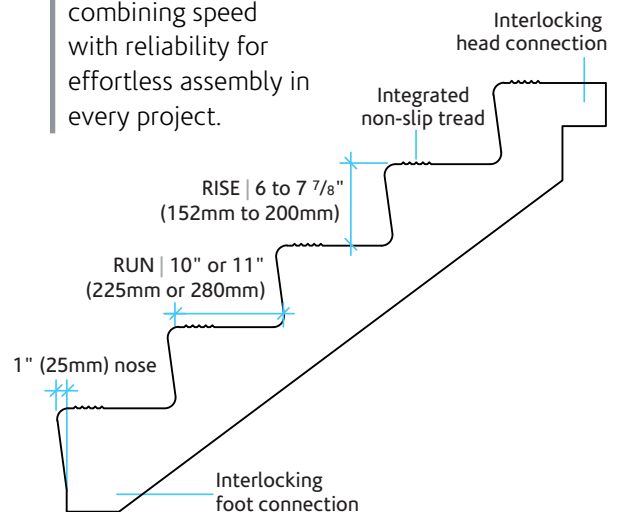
combining speed with reliability for effortless assembly in every project.

Interlocking head connection

Integrated non-slip tread

RISE | 6 to 7 $\frac{7}{8}$"
(152mm to 200mm)

RUN | 10" or 11"
(225mm or 280mm)

1" (25mm) nose

Interlocking foot connection